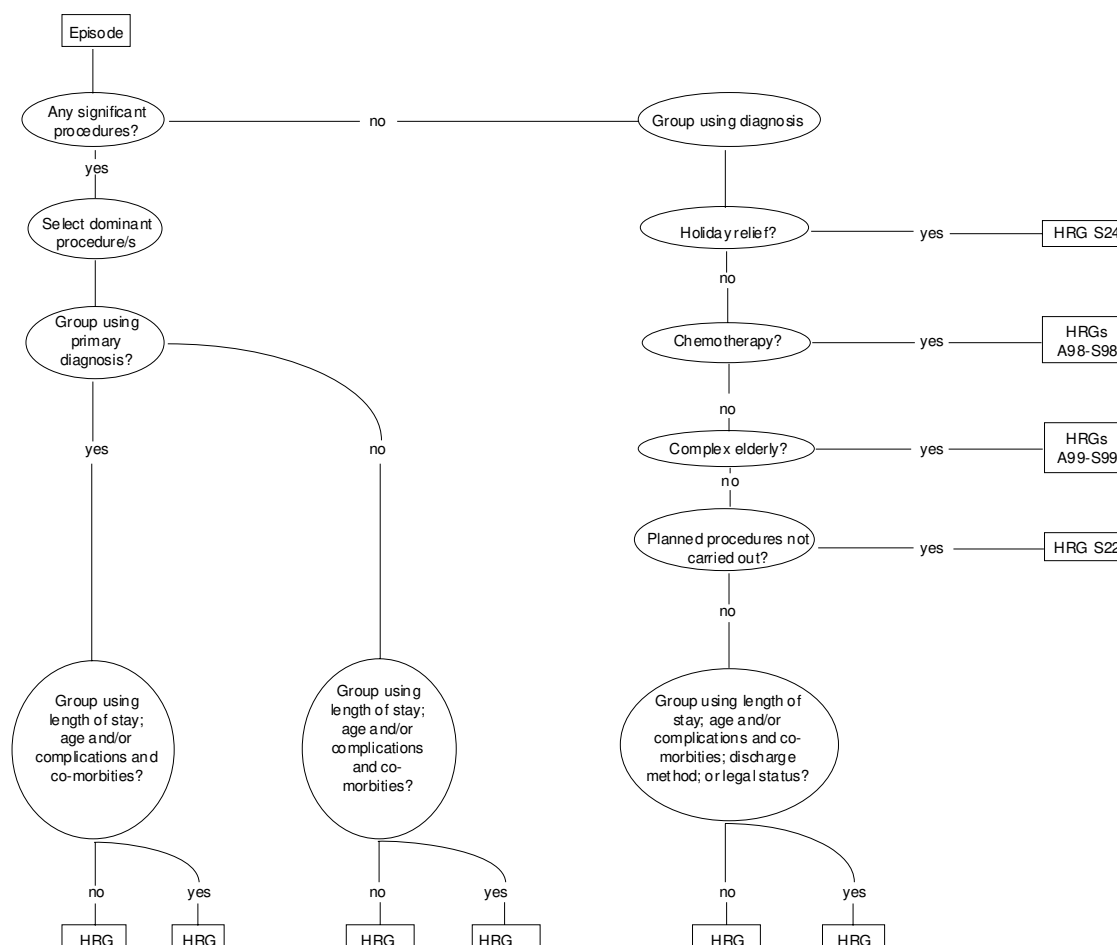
Episode

Any significant procedures?

no

Group using diagnosis

yes

Select dominant procedure/s

Holiday relief?

yes

HRG S24

no

Group using primary diagnosis?

Chemotherapy?

yes

HRGs A98-S98

no

yes

no

Complex elderly?

yes

HRGs A99-S99

no

Planned procedures not carried out?

yes

HRG S22

no

Group using length of stay; age and/or complications and co-morbities?

Group using length of stay; age and/or complications and co-morbities?

Group using length of stay; age and/or complications and co-morbities; discharge method; or legal status?

no

yes

no

yes

no

yes

HRG

HRG

HRG

HRG

HRG

HRG